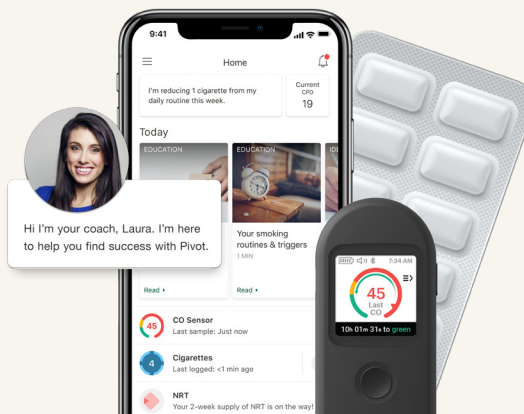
9:41

Home

I'm reducing 1 cigarette from my daily routine this week.

Current CPD
19

Today

EDUCATION

EDUCATION

ED

Your smoking routines & triggers
1 MIN

Read ▸

Read ▸

Hi I'm your coach, Laura. I'm here to help you find success with Pivot.

45
CO Sensor
Last sample: Just now

4
Cigarettes
Last logged: <1 min ago

NRT
Your 2-week supply of NRT is on the way!

7:34 AM

45
Last CO

10h 01m 31s to green